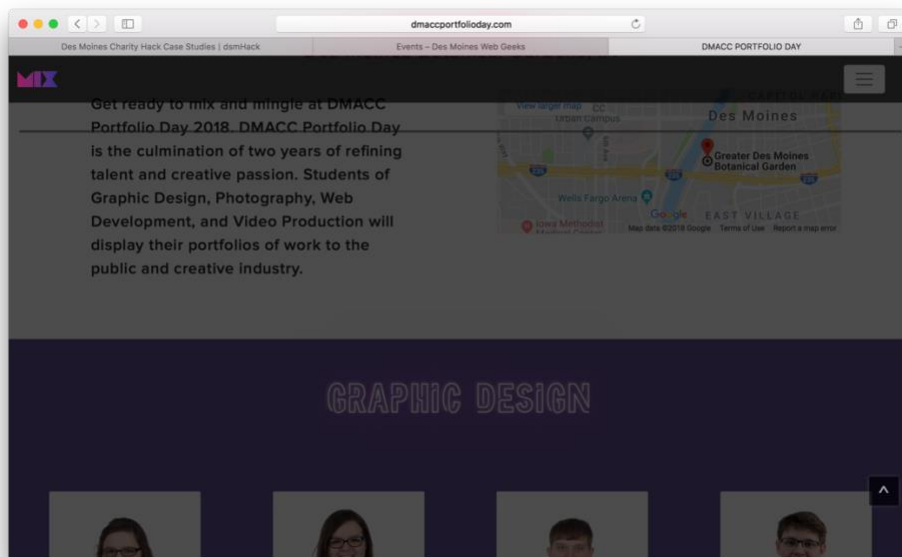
dmaccportfolioday.com

Des Moines Charity Hack Case Studies | dsmHack

Events – Des Moines Web Geeks

DMACC PORTFOLIO DAY

MIX

Get ready to mix and mingle at DMACC Portfolio Day 2018. DMACC Portfolio Day is the culmination of two years of refining talent and creative passion. Students of Graphic Design, Photography, Web Development, and Video Production will display their portfolios of work to the public and creative industry.

View larger map

CC Urban Campus

Des Moines

CAPITOL EAST

Greater Des Moines Botanical Garden

Wells Fargo Arena

Iowa Methodist

EAST VILLAGE

Google

Map data ©2018 Google Terms of Use Report a map error

GRAPHIC DESIGN